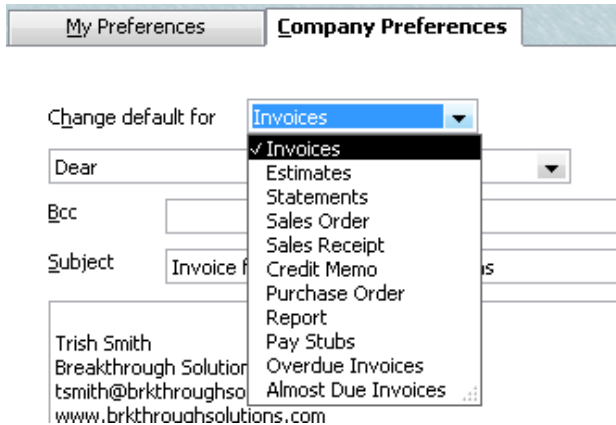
My Preferences | Company Preferences

Change default for Invoices

✓ Invoices
Estimates
Statements
Sales Order
Sales Receipt
Credit Memo
Purchase Order
Report
Pay Stubs
Overdue Invoices
Almost Due Invoices

Dear

Bcc

Subject Invoice f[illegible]ns

Trish Smith
Breakthrough Solution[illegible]
tsmith@brkthroughso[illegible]
www.brkthroughsolutions.com